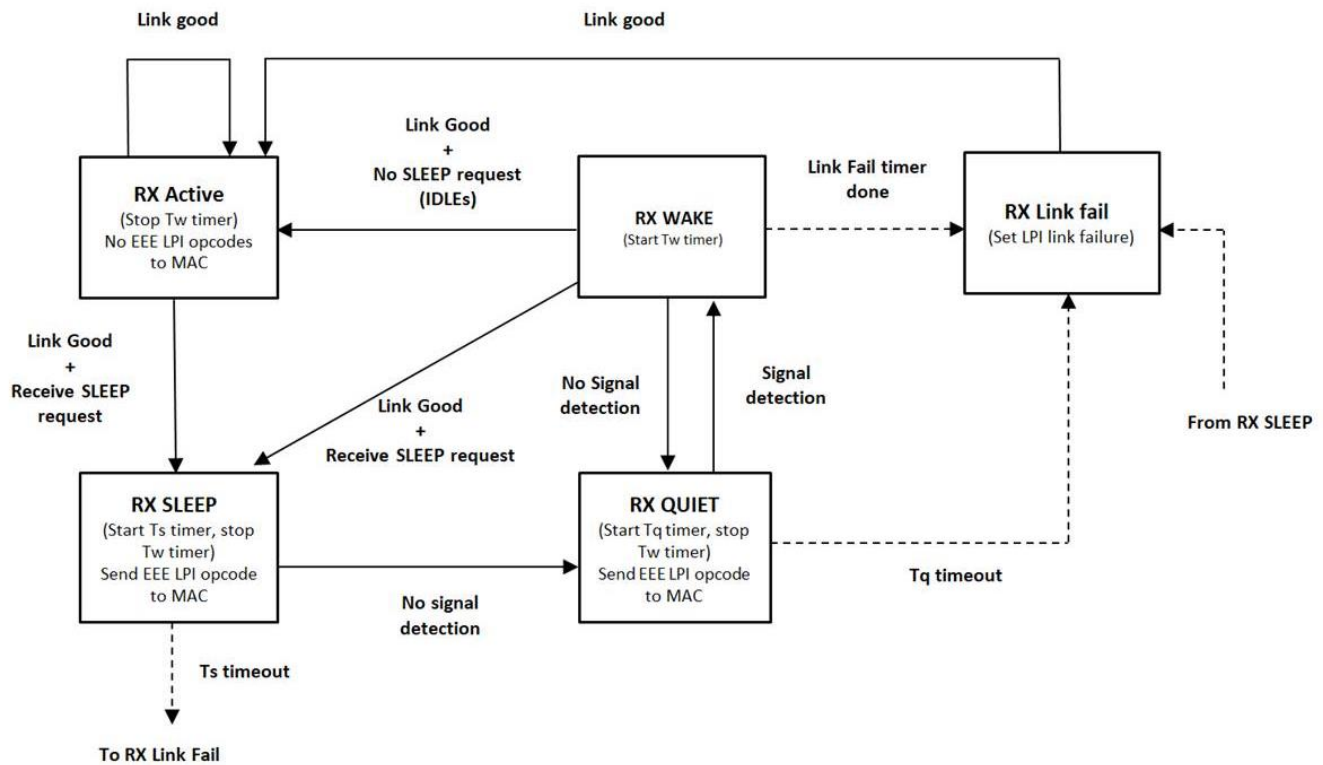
Link good

Link good

Link Good
+
No SLEEP request
(IDLEs)

Link Fail timer
done

RX Active
(Stop Tw timer)
No EEE LPI opcodes
to MAC

RX WAKE
(Start Tw timer)

RX Link fail
(Set LPI link failure)

Link Good
+
Receive SLEEP
request

No Signal
detection

Signal
detection

Link Good
+
Receive SLEEP request

From RX SLEEP

RX SLEEP
(Start Ts timer, stop
Tw timer)
Send EEE LPI opcode
to MAC

RX QUIET
(Start Tq timer, stop
Tw timer)
Send EEE LPI opcode
to MAC

Tq timeout

No signal
detection

Ts timeout

To RX Link Fail